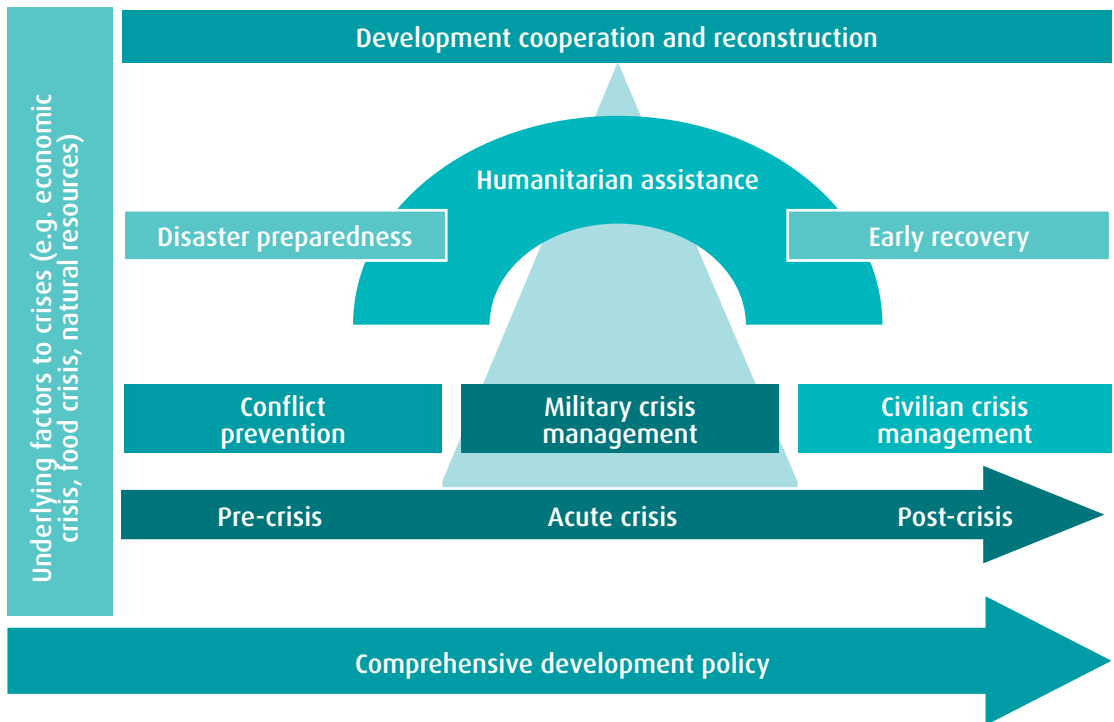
Underlying factors to crises (e.g. economic crisis, food crisis, natural resources)

Development cooperation and reconstruction

Humanitarian assistance

Disaster preparedness

Early recovery

Conflict prevention

Military crisis management

Civilian crisis management

Pre-crisis

Acute crisis

Post-crisis

Comprehensive development policy